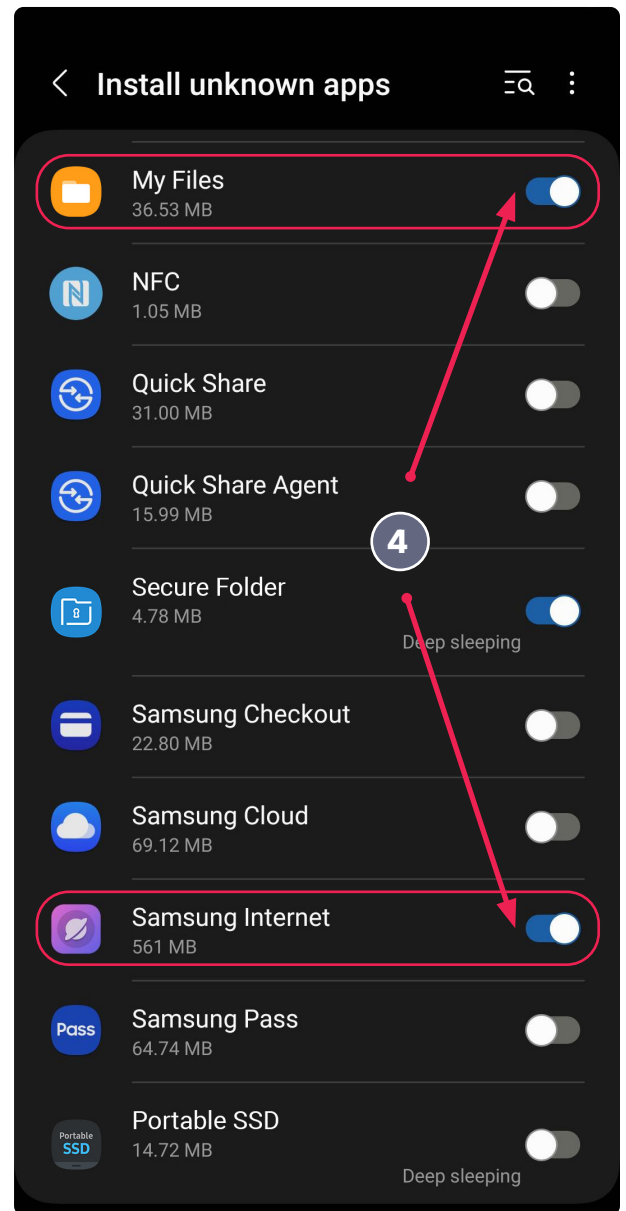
Install unknown apps

My Files
36.53 MB

NFC
1.05 MB

Quick Share
31.00 MB

Quick Share Agent
15.99 MB

4

Secure Folder
4.78 MB
Deep sleeping

Samsung Checkout
22.80 MB

Samsung Cloud
69.12 MB

Samsung Internet
561 MB

Pass
Samsung Pass
64.74 MB

Portable SSD
Portable SSD
14.72 MB
Deep sleeping